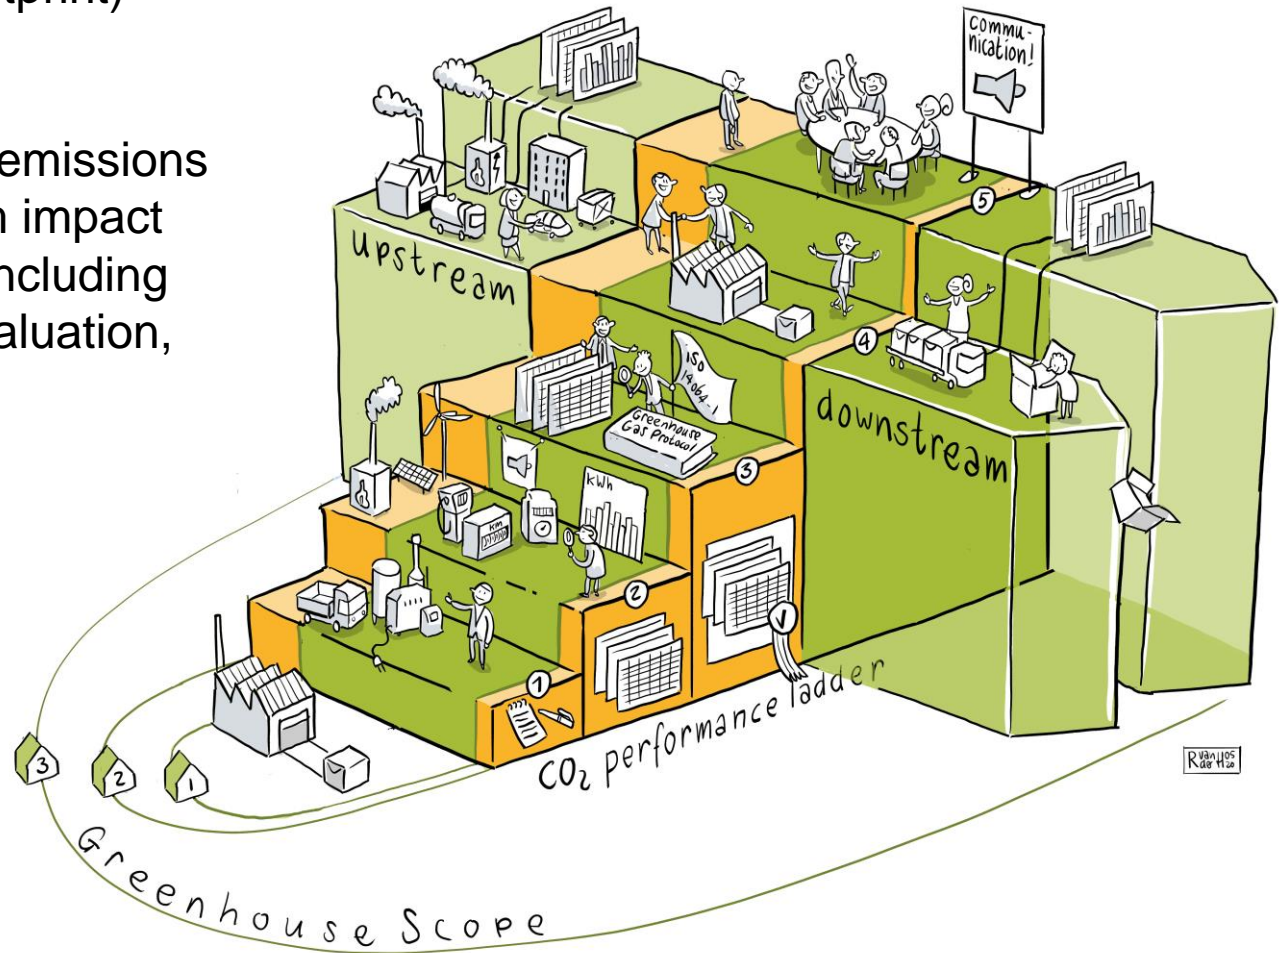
tprint)

emissions
n impact
ncluding
aluation,

commu-
nication!

upstream

5

4

ISO
14064-1

Greenhouse
Gas Protocol

downstream

3

kWh

km

2

1

CO₂ performance ladder

3

2

1

Greenhouse Scope

R van Hos
der H 20